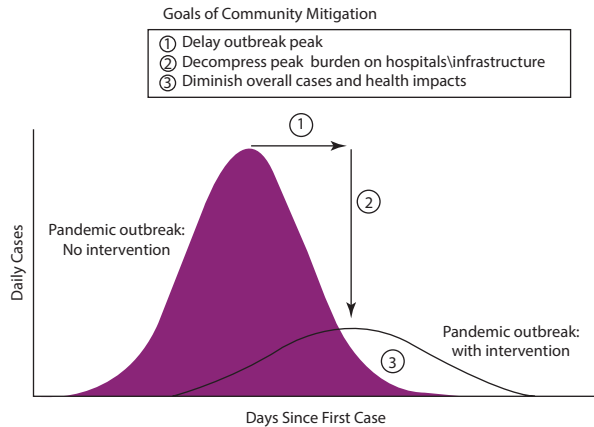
Goals of Community Mitigation

① Delay outbreak peak
② Decompress peak burden on hospitals\infrastructure
③ Diminish overall cases and health impacts

1

2

Pandemic outbreak: No intervention

Daily Cases

Pandemic outbreak: with intervention

3

Days Since First Case